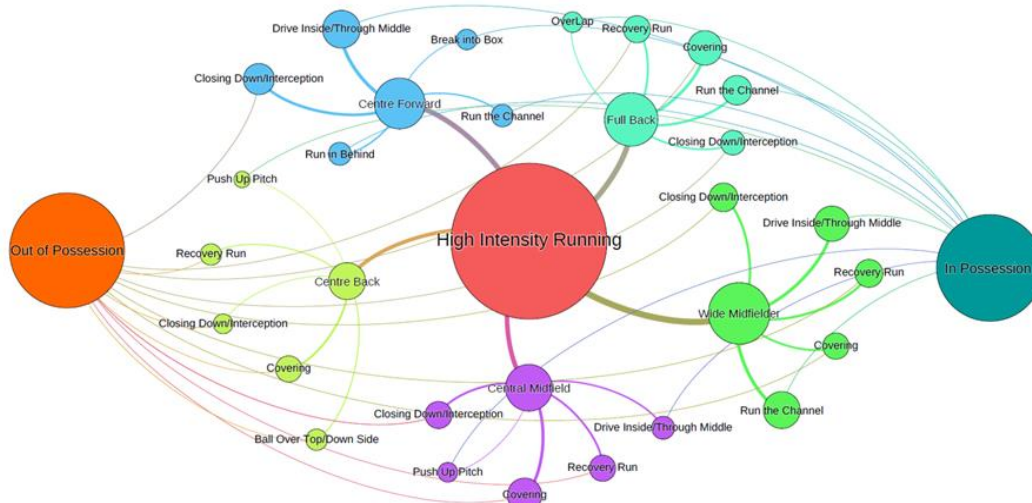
Drive Inside/Through Middle
Break into Box
OverLap
Recovery Run
Covering
Closing Down/Interception
Centre Forward
Run the Channel
Full Back
Run the Channel
Run in Behind
Closing Down/Interception
Push Up Pitch
Closing Down/Interception
Drive Inside/Through Middle
Out of Possession
High Intensity Running
In Possession
Recovery Run
Centre Back
Recovery Run
Wide Midfielder
Closing Down/Interception
Covering
Covering
Central Midfield
Closing Down/Interception
Drive Inside/Through Middle
Run the Channel
Ball Over Top/Down Side
Push Up Pitch
Recovery Run
Covering